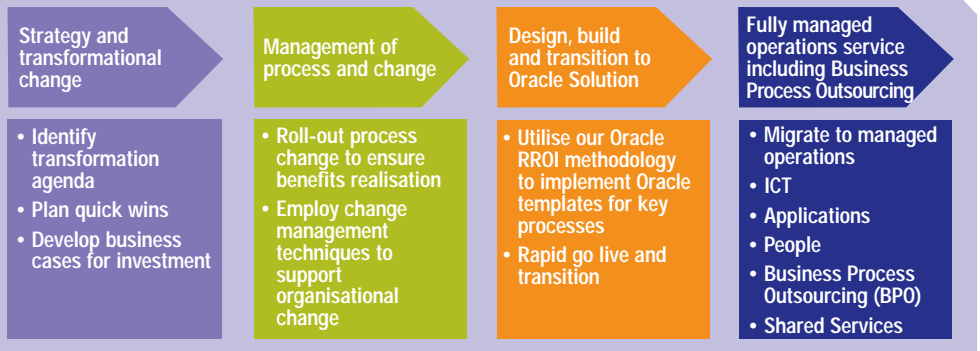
Strategy and transformational change

• Identify transformation agenda
• Plan quick wins
• Develop business cases for investment

Management of process and change

• Roll-out process change to ensure benefits realisation
• Employ change management techniques to support organisational change

Design, build and transition to Oracle Solution

• Utilise our Oracle RROI methodology to implement Oracle templates for key processes
• Rapid go live and transition

Fully managed operations service including Business Process Outsourcing

• Migrate to managed operations
• ICT
• Applications
• People
• Business Process Outsourcing (BPO)
• Shared Services